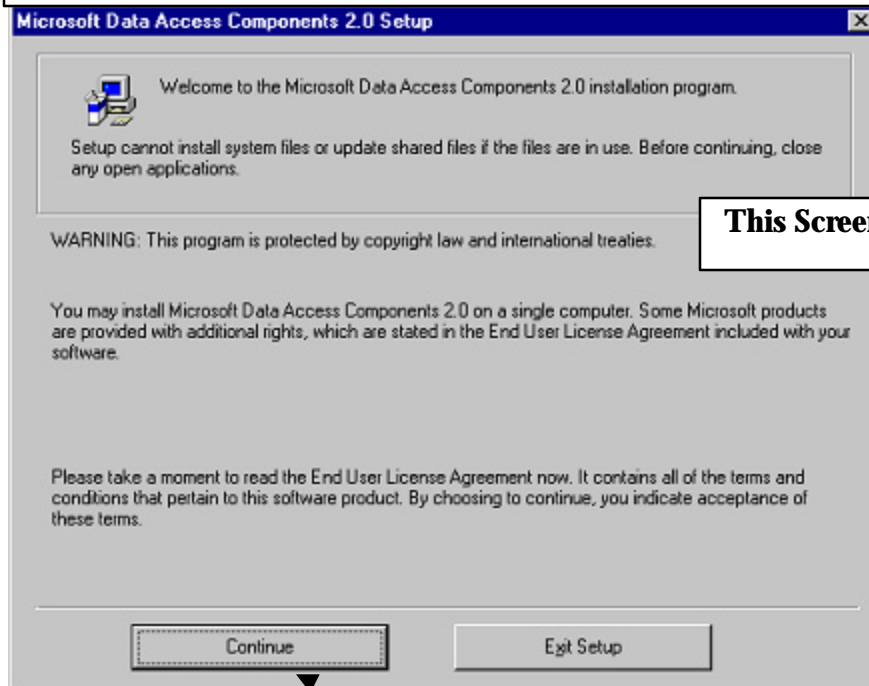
Microsoft Data Access Components 2.0 Setup

Welcome to the Microsoft Data Access Components 2.0 installation program.

Setup cannot install system files or update shared files if the files are in use. Before continuing, close any open applications.

This Screen

WARNING: This program is protected by copyright law and international treaties.

You may install Microsoft Data Access Components 2.0 on a single computer. Some Microsoft products are provided with additional rights, which are stated in the End User License Agreement included with your software.

Please take a moment to read the End User License Agreement now. It contains all of the terms and conditions that pertain to this software product. By choosing to continue, you indicate acceptance of these terms.

Continue

Exit Setup